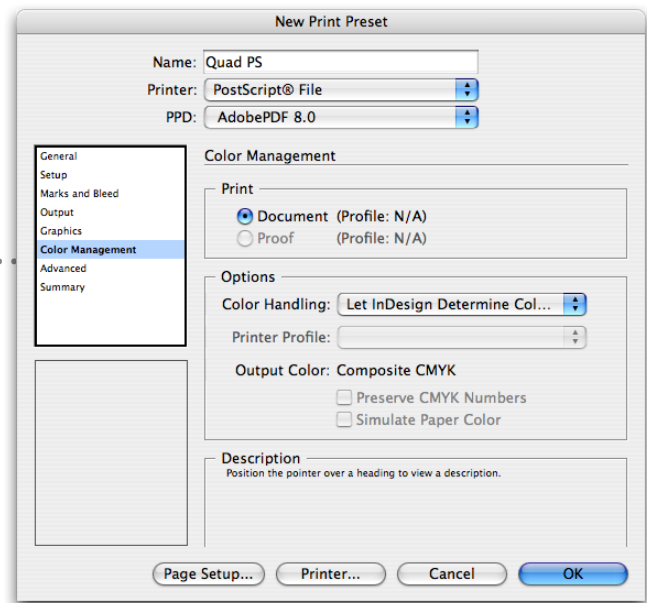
New Print Preset

Name: Quad PS

Printer: PostScript® File

PPD: AdobePDF 8.0

General
Setup
Marks and Bleed
Output
Graphics
Color Management
Advanced
Summary

Color Management

Print

Document (Profile: N/A)

Proof (Profile: N/A)

Options

Color Handling: Let InDesign Determine Col...

Printer Profile:

Output Color: Composite CMYK

Preserve CMYK Numbers

Simulate Paper Color

Description

Position the pointer over a heading to view a description.

Page Setup... Printer... Cancel OK